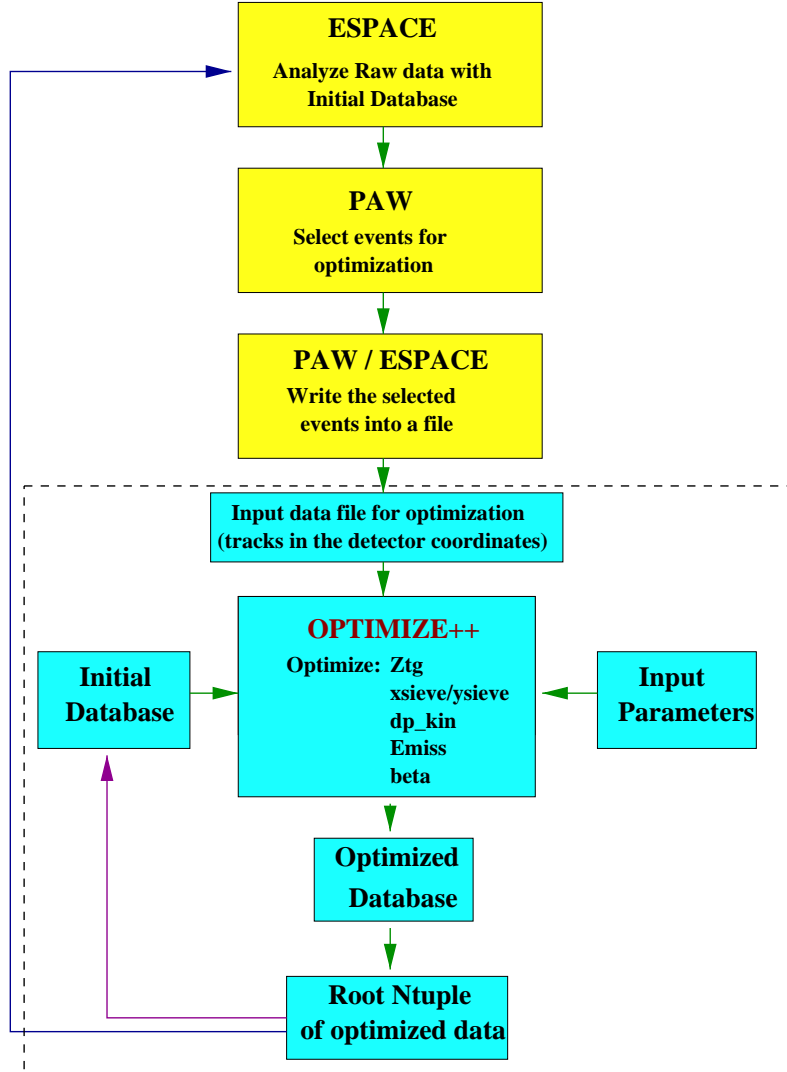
ESPACE

Analyze Raw data with Initial Database

PAW

Select events for optimization

PAW / ESPACE

Write the selected events into a file

Input data file for optimization (tracks in the detector coordinates)

OPTIMIZE++

Optimize: Ztg
xsieve/ysieve
dp_kin
Emiss
beta

Initial Database

Input Parameters

Optimized Database

Root Ntuple of optimized data